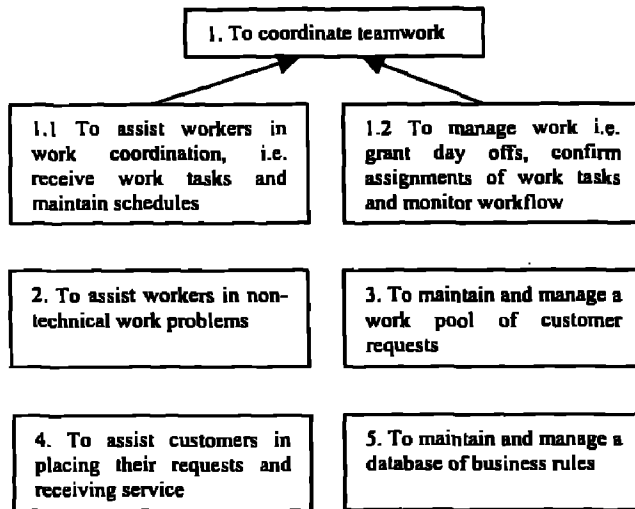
1. To coordinate teamwork

1.1 To assist workers in work coordination, i.e. receive work tasks and maintain schedules

1.2 To manage work i.e. grant day offs, confirm assignments of work tasks and monitor workflow

2. To assist workers in non-technical work problems

3. To maintain and manage a work pool of customer requests

4. To assist customers in placing their requests and receiving service

5. To maintain and manage a database of business rules